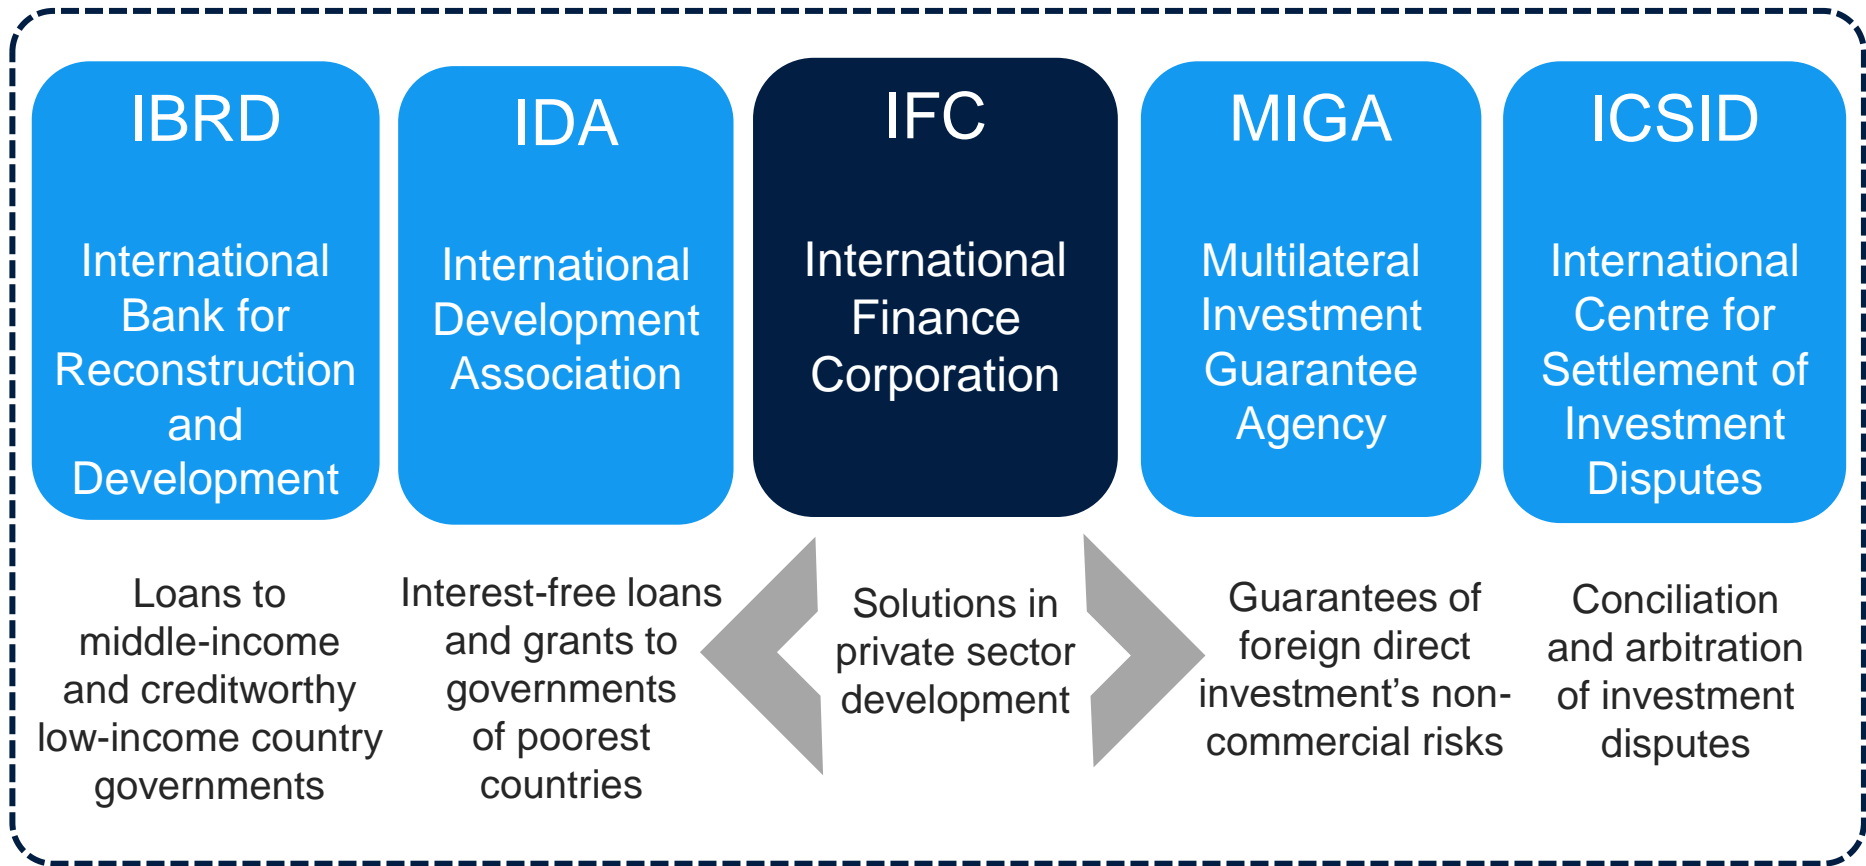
IBRD

International Bank for Reconstruction and Development

IDA

International Development Association

IFC

International Finance Corporation

MIGA

Multilateral Investment Guarantee Agency

ICSID

International Centre for Settlement of Investment Disputes

Loans to middle-income and creditworthy low-income country governments

Interest-free loans and grants to governments of poorest countries

Solutions in private sector development

Guarantees of foreign direct investment's non-commercial risks

Conciliation and arbitration of investment disputes